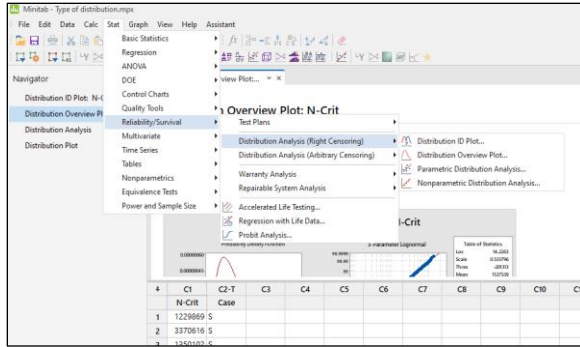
Minitab - Type of distribution.mpx
File Edit Data Calc Stat Graph View Help Assistant

Navigator
Distribution ID Plot: N-C
Distribution Overview Pl
Distribution Analysis
Distribution Plot

Basic Statistics
Regression
ANOVA
DOE
Control Charts
Quality Tools
Reliability/Survival
Multivariate
Time Series
Tables
Nonparametrics
Equivalence Tests
Power and Sample Size

view Plot:... ▾ ✕
n Overview Plot: N-Crit

Test Plans
Distribution Analysis (Right Censoring)
Distribution Analysis (Arbitrary Censoring)
Warranty Analysis
Repairable System Analysis
Accelerated Life Testing...
Regression with Life Data...
Probit Analysis...

Distribution ID Plot...
Distribution Overview Plot...
Parametric Distribution Analysis...
Nonparametric Distribution Analysis...

l-Crit
Probability Density Function
3-Parameter Lognormal
Table of Statistics
Loc
Scale
Thres
Mean

| + | C1 | C2-T | C3 | C4 | C5 | C6 | C7 | C8 | C9 | C10 | C1 |
|---|---|---|---|---|---|---|---|---|---|---|---|
| | N-Crit | Case | | | | | | | | | |
| 1 | 1229869 | S | | | | | | | | | |
| 2 | 3370616 | S | | | | | | | | | |
| 3 | 1350102 | S | | | | | | | | | |